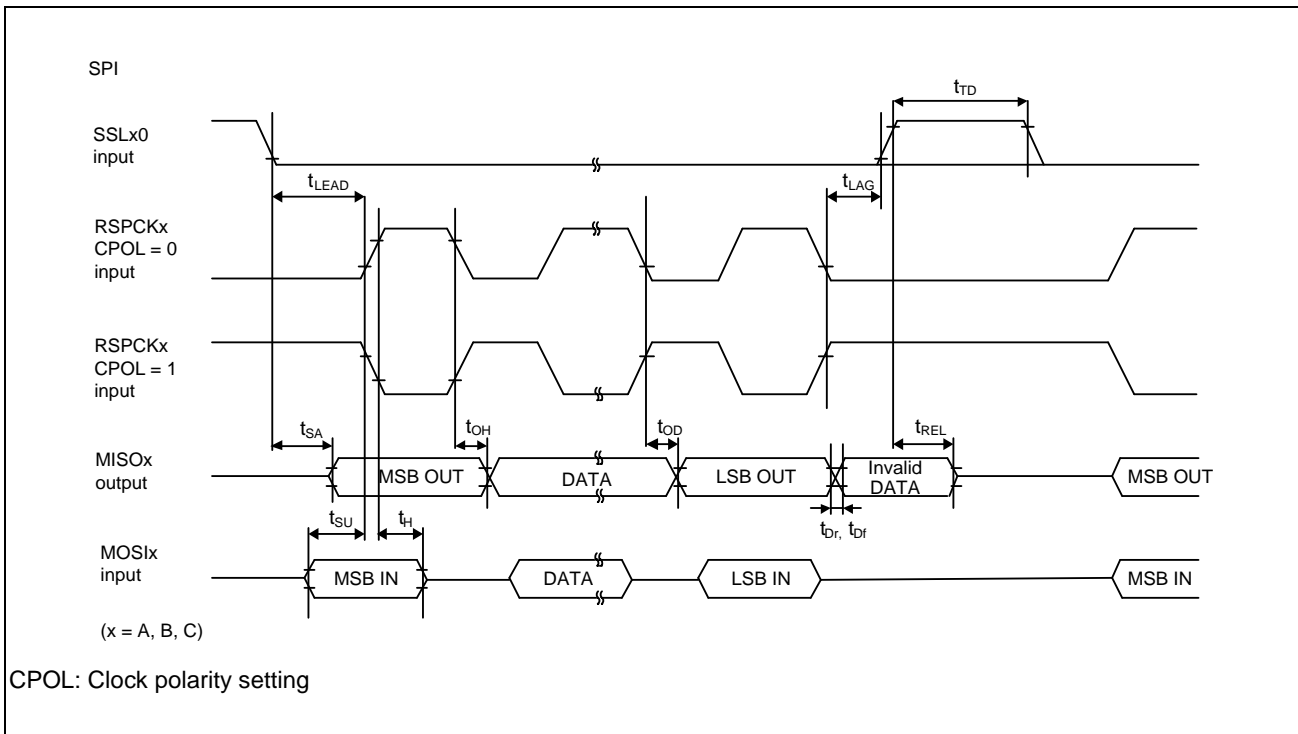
SPI

$t_{TD}$

SSLx0 input

$t_{LEAD}$

$t_{LAG}$

RSPCKx CPOL = 0 input

RSPCKx CPOL = 1 input

$t_{SA}$

$t_{OH}$

$t_{OD}$

$t_{REL}$

MISOx output

MSB OUT

DATA

LSB OUT

Invalid DATA

MSB OUT

$t_{SU}$

$t_{H}$

$t_{Dr,}$ $t_{Df}$

MOSIx input

MSB IN

DATA

LSB IN

MSB IN

(x = A, B, C)

CPOL: Clock polarity setting